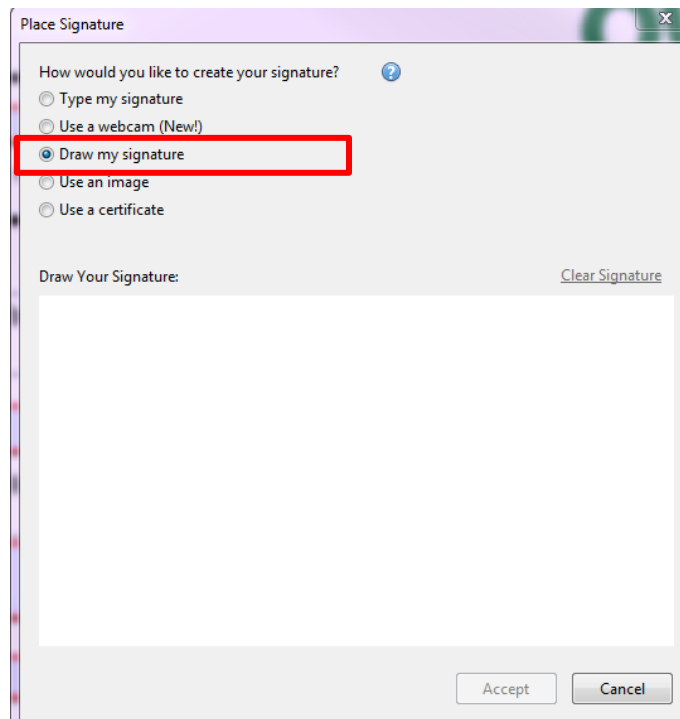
Place Signature

How would you like to create your signature?

Type my signature

Use a webcam (New!)

Draw my signature

Use an image

Use a certificate

Draw Your Signature:

Clear Signature

Accept

Cancel